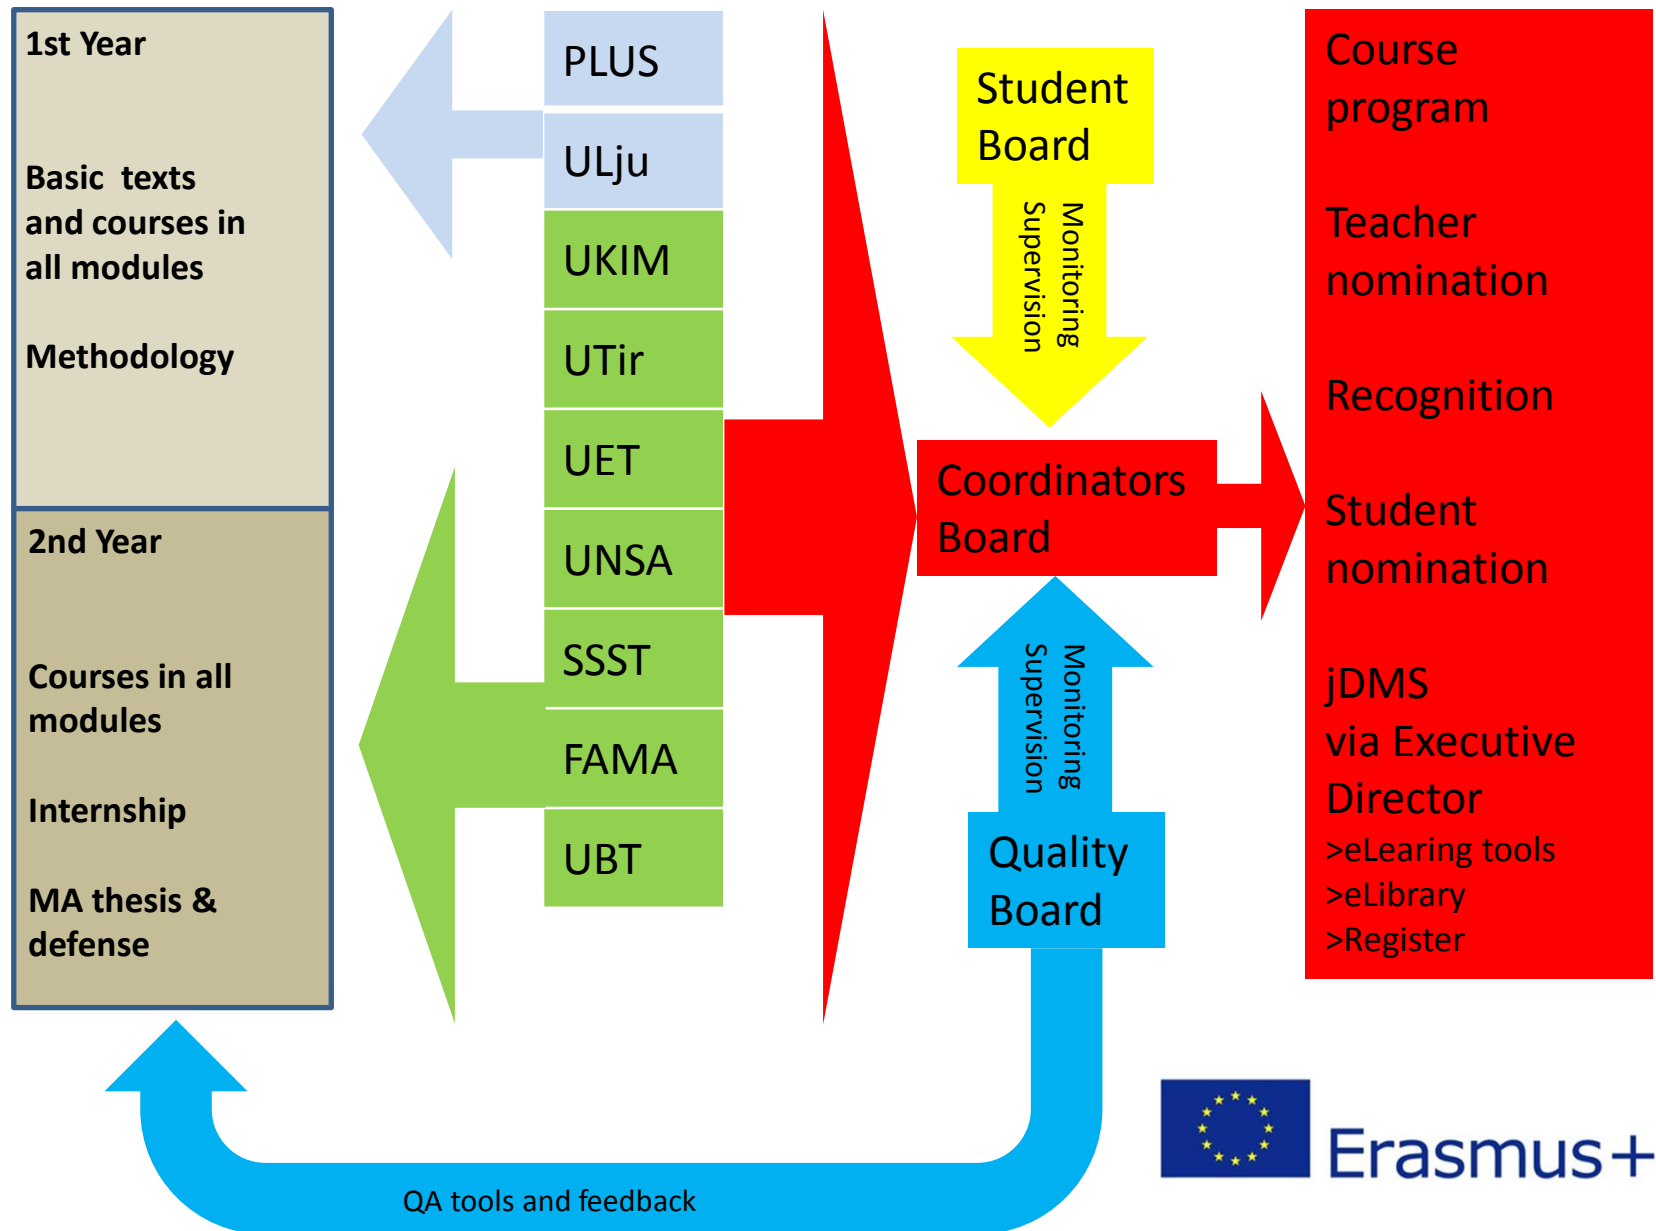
1st Year

Basic texts and courses in all modules

Methodology

2nd Year

Courses in all modules

Internship

MA thesis & defense

PLUS

ULju

UKIM

UTir

UET

UNSA

SSST

FAMA

UBT

Student Board

Monitoring Supervision

Coordinators Board

Monitoring Supervision

Quality Board

Course program

Teacher nomination

Recognition

Student nomination

jDMS via Executive Director
>eLearing tools
>eLibrary
>Register

QA tools and feedback

Erasmus+